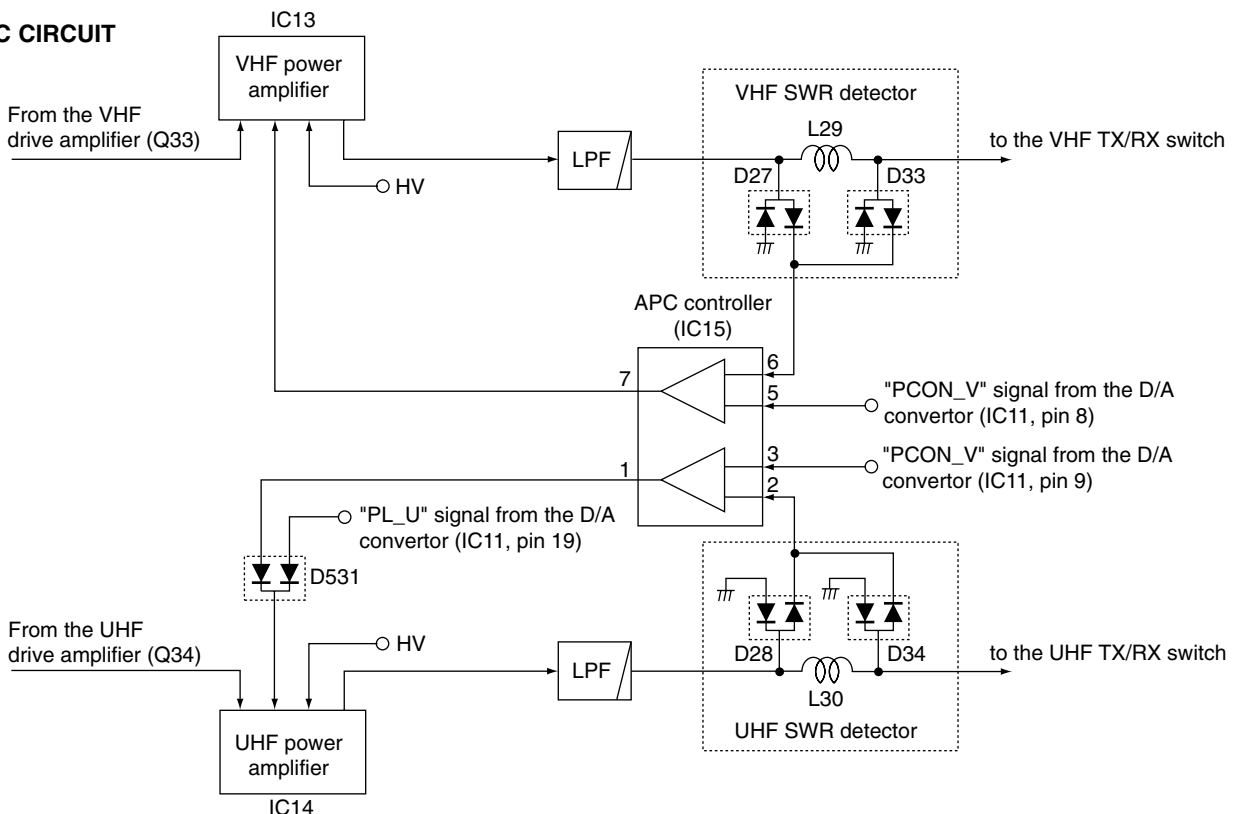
C CIRCUIT

IC13

VHF power amplifier

From the VHF drive amplifier (Q33)

HV

LPF

VHF SWR detector

L29

D27

D33

to the VHF TX/RX switch

APC controller (IC15)

6

7

5

"PCON_V" signal from the D/A convertor (IC11, pin 8)

3

"PCON_V" signal from the D/A convertor (IC11, pin 9)

1

2

"PL_U" signal from the D/A convertor (IC11, pin 19)

D531

From the UHF drive amplifier (Q34)

HV

LPF

D28

D34

to the UHF TX/RX switch

L30

UHF SWR detector

UHF power amplifier

IC14